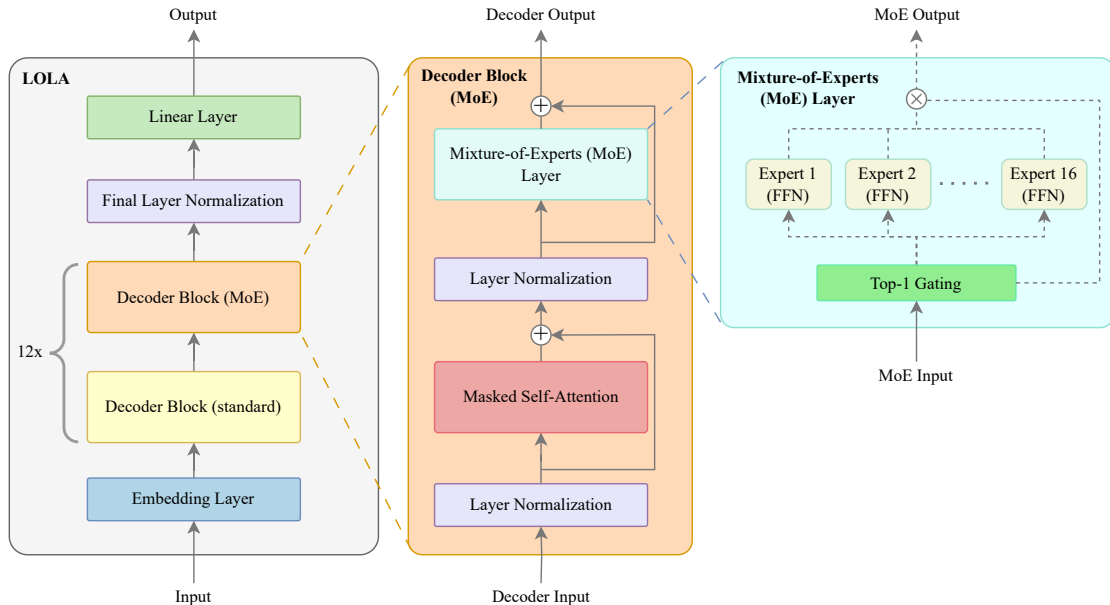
Output

LOLA

Linear Layer

Final Layer Normalization

Decoder Block (MoE)

12x

Decoder Block (standard)

Embedding Layer

Input

Decoder Output

Decoder Block (MoE)

Mixture-of-Experts (MoE) Layer

Layer Normalization

Masked Self-Attention

Layer Normalization

Decoder Input

MoE Output

Mixture-of-Experts (MoE) Layer

Expert 1 (FFN)

Expert 2 (FFN)

Expert 16 (FFN)

Top-1 Gating

MoE Input